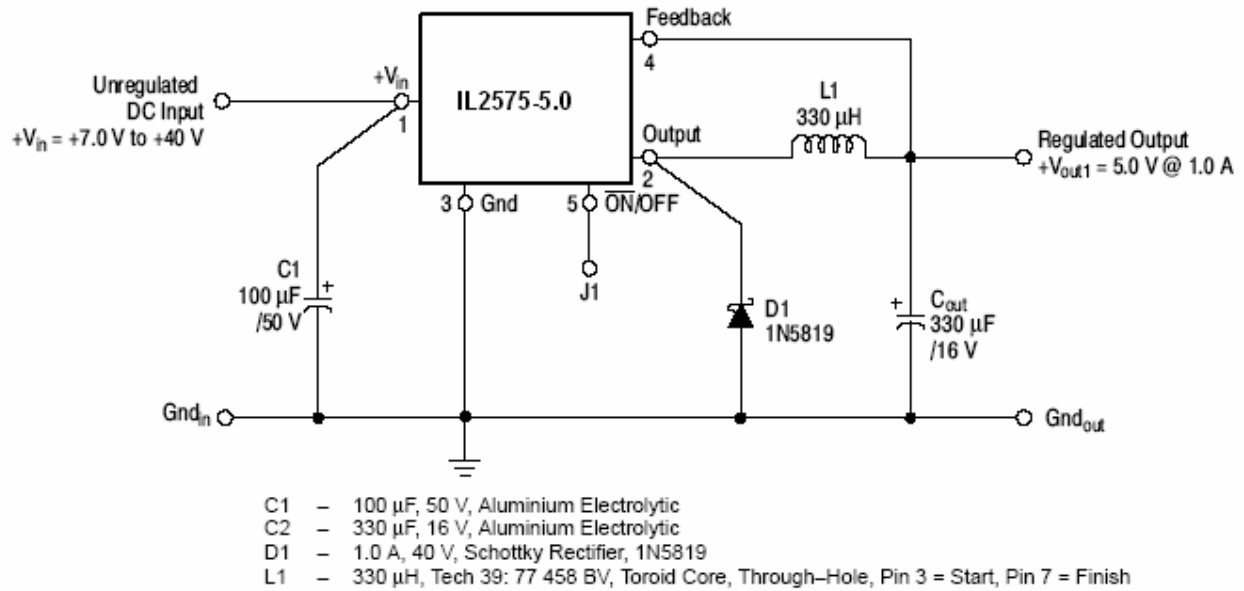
Unregulated DC Input
$+V_{in}$ = +7.0 V to +40 V

$+V_{in}$
1

IL2575-5.0

Feedback
4

Output
2

L1
330 µH

Regulated Output
$+V_{out1}$ = 5.0 V @ 1.0 A

3 Gnd

5 $\overline{ON}$/OFF

J1

C1
100 µF
/50 V
+

D1
1N5819

+
$C_{out}$
330 µF
/16 V

$Gnd_{in}$

$Gnd_{out}$

C1 – 100 µF, 50 V, Aluminium Electrolytic
C2 – 330 µF, 16 V, Aluminium Electrolytic
D1 – 1.0 A, 40 V, Schottky Rectifier, 1N5819
L1 – 330 µH, Tech 39: 77 458 BV, Toroid Core, Through–Hole, Pin 3 = Start, Pin 7 = Finish